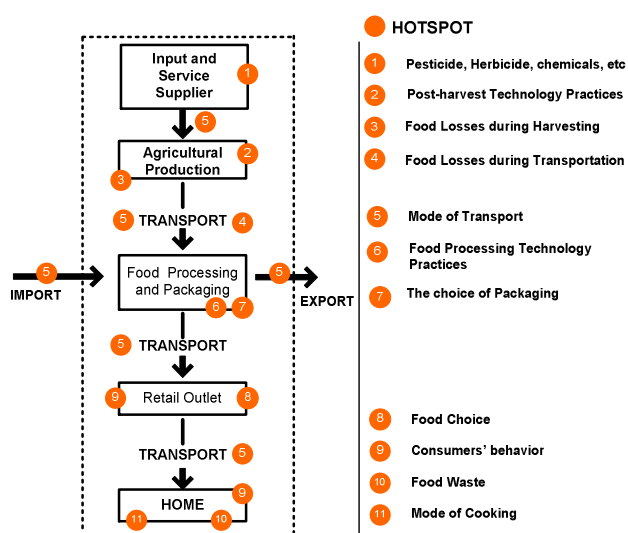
Input and Service Supplier 1

5

Agricultural Production 2

3

5 TRANSPORT 4

5

IMPORT

Food Processing and Packaging

6 7

5

EXPORT

5 TRANSPORT

9 Retail Outlet 8

TRANSPORT 5

HOME 9

11 10

HOTSPOT

1 Pesticide, Herbicide, chemicals, etc

2 Post-harvest Technology Practices

3 Food Losses during Harvesting

4 Food Losses during Transportation

5 Mode of Transport

6 Food Processing Technology Practices

7 The choice of Packaging

8 Food Choice

9 Consumers' behavior

10 Food Waste

11 Mode of Cooking